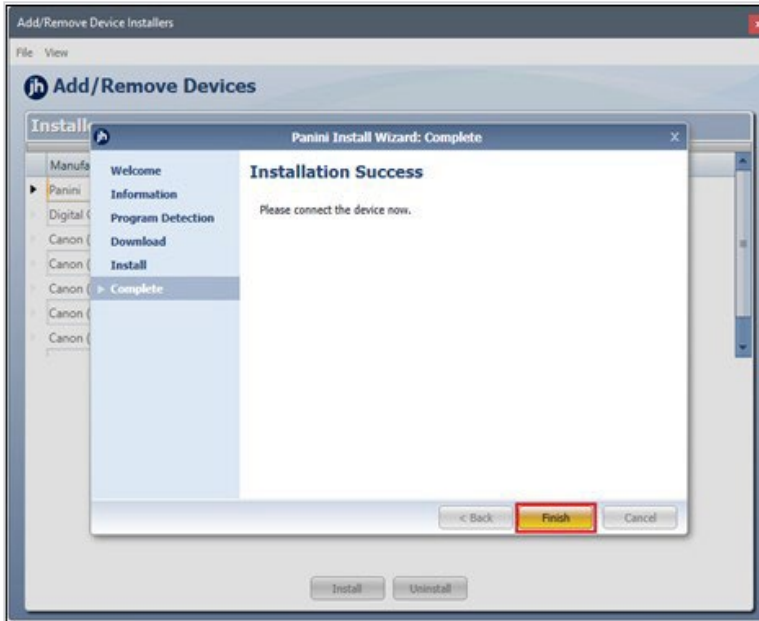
Add/Remove Device Installers

File View

jh Add/Remove Devices

Install

Manufa

Panini

Digital

Canon

Canon

Canon

Canon

Canon

jh

Panini Install Wizard: Complete

Welcome

Information

Program Detection

Download

Install

Complete

Installation Success

Please connect the device now.

< Back

Finish

Cancel

Install

Uninstall